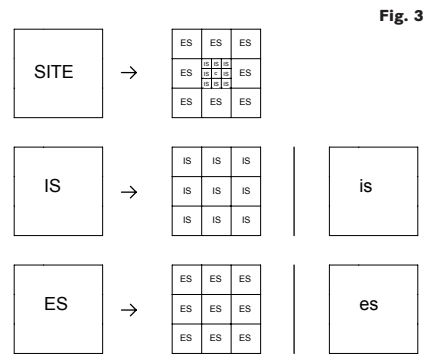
Fig. 3

SITE → 

| ES | ES | ES |
|---|---|---|
| ES | IS IS IS / IS c IS / IS IS IS | ES |
| ES | ES | ES |

IS →

| IS | IS | IS |
|---|---|---|
| IS | IS | IS |
| IS | IS | IS |

is

ES →

| ES | ES | ES |
|---|---|---|
| ES | ES | ES |
| ES | ES | ES |

es